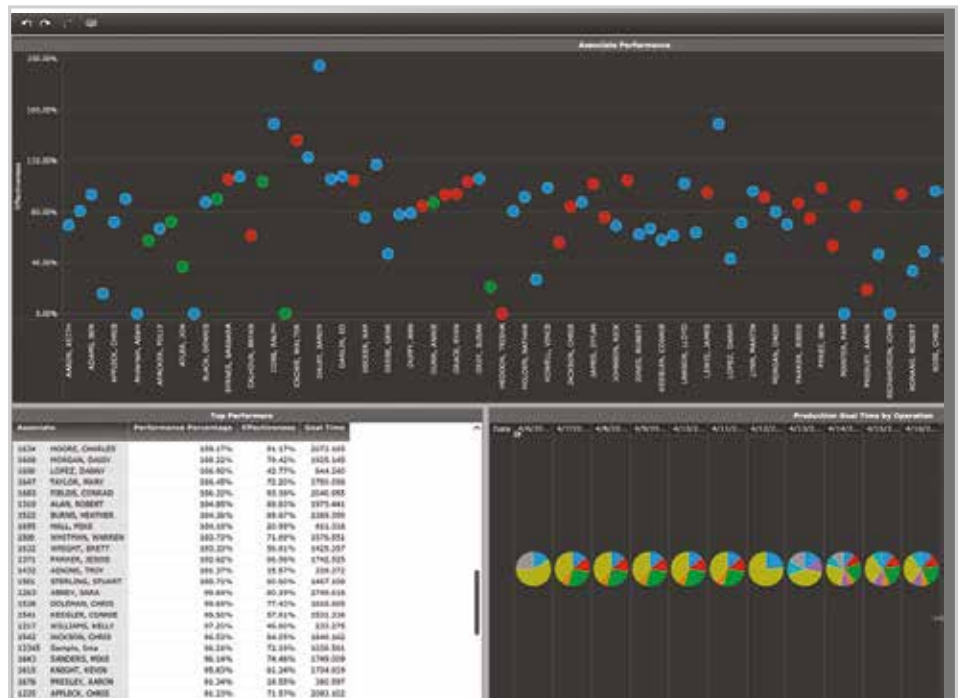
Associate Performance

200.00%
160.00%
120.00%
80.00%
40.00%
0.00%

Effectiveness

AARON, KEITH
ADAMS, JIM
AFFLECK, CHRIS
Anderson, Adam
APACKER, KELLY
AYER, JON
BLACK, DANIEL
BYRNES, AMANDA
CALHOUN, BRIAN
COBB, RALPH
CROWE, WALTER
DAVIS, JAMES
DAVLIN, ED
DODSON, RAY
DUNN, KIM
DUFFY, ANN
EVANS, ANNE
GRACE, RYAN
GREY, SUSAN
HENSON, TRISHA
HOLDEN, NATHAN
HOWELL, MIKE
JACKSON, CHRIS
JAMES, DYLAN
JOHNSON, RICK
JONES, ROBERT
KEEGAN, CONNIE
LAWSON, LLOYD
LEWIS, JAMES
LOPEZ, DABNY
LYNN, MARTIN
MORGAN, DAISY
PARKER, JESSE
PEREZ, JAN
PORTER, PAM
PRESLEY, AARON
RICHARDSON, JOHN
ROMANO, ROBERT
RUSS, CHRIS

Top Performer

| Associate | | Performance Percentage | Effectiveness | Goal Time |
|---|---|---|---|---|
| 1634 | MOORE, CHARLES | 109.17% | 81.37% | 2071.165 |
| 1608 | MORGAN, DAISY | 108.22% | 79.42% | 1925.145 |
| 1698 | LOPEZ, DABNY | 106.50% | 42.77% | 944.240 |
| 1647 | TAYLOR, MARY | 106.48% | 75.20% | 1780.096 |
| 1683 | FIELDS, CONRAD | 106.20% | 93.58% | 2040.095 |
| 1310 | ALAN, ROBERT | 104.85% | 80.83% | 1975.461 |
| 1522 | BURNS, HEATHER | 104.26% | 89.67% | 2283.309 |
| 1695 | HALL, MIKE | 104.10% | 20.99% | 451.338 |
| 1300 | WHITMAN, WARREN | 102.72% | 71.09% | 1576.551 |
| 1632 | WRIGHT, BRETT | 102.22% | 70.81% | 1425.207 |
| 1371 | PARKER, JESSE | 102.02% | 99.96% | 1742.525 |
| 1432 | ADKINS, TROY | 101.37% | 19.57% | 339.272 |
| 1501 | STERLING, STUART | 100.71% | 90.60% | 1467.109 |
| 1263 | ABNEY, SARA | 99.64% | 80.39% | 1749.616 |
| 1536 | GOLDMAN, CHRIS | 99.60% | 77.45% | 1610.605 |
| 1541 | KEEGLER, CONNIE | 99.50% | 87.91% | 1531.236 |
| 1217 | WILLIAMS, KELLY | 97.25% | 40.60% | 333.175 |
| 1542 | JACKSON, CHRIS | 96.53% | 84.05% | 1840.162 |
| 12345 | Sample, Sma | 96.26% | 73.10% | 1036.501 |
| 1663 | SANDERS, MIKE | 96.14% | 78.48% | 1749.009 |
| 1615 | KNIGHT, KEVIN | 95.83% | 81.24% | 1734.819 |
| 1676 | PRESLEY, AARON | 91.34% | 18.55% | 380.597 |
| 1225 | AFFLECK, CHRIS | 91.23% | 71.57% | 2093.102 |

Production Goal Time by Operation

Date | 4/6/20... | 4/7/20... | 4/8/20... | 4/9/20... | 4/10/2... | 4/11/2... | 4/12/2... | 4/13/2... | 4/14/2... | 4/15/2... | 4/16/2...